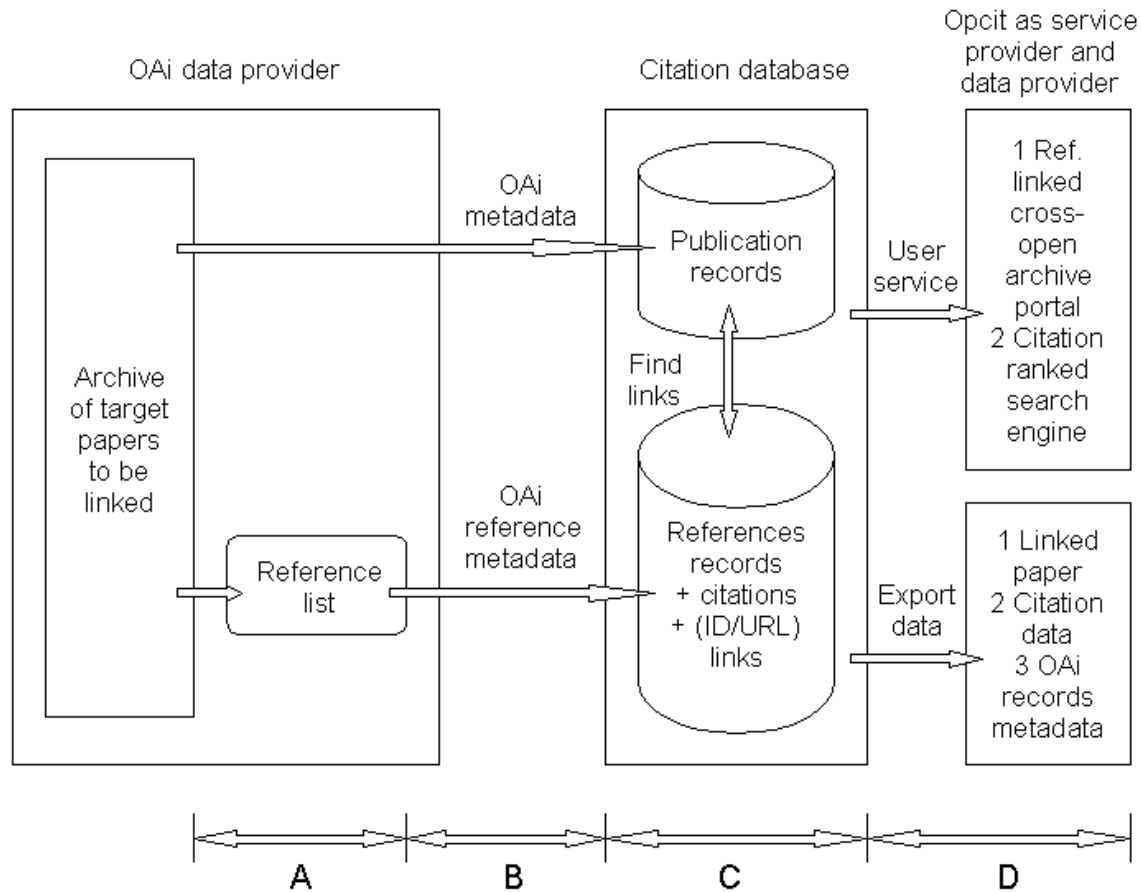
OAi data provider

Citation database

Opcit as service provider and data provider

Archive of target papers to be linked

Reference list

OAi metadata

OAi reference metadata

Publication records

Find links

References records + citations + (ID/URL) links

User service

Export data

1 Ref. linked cross-open archive portal
2 Citation ranked search engine

1 Linked paper
2 Citation data
3 OAi records metadata

A

B

C

D